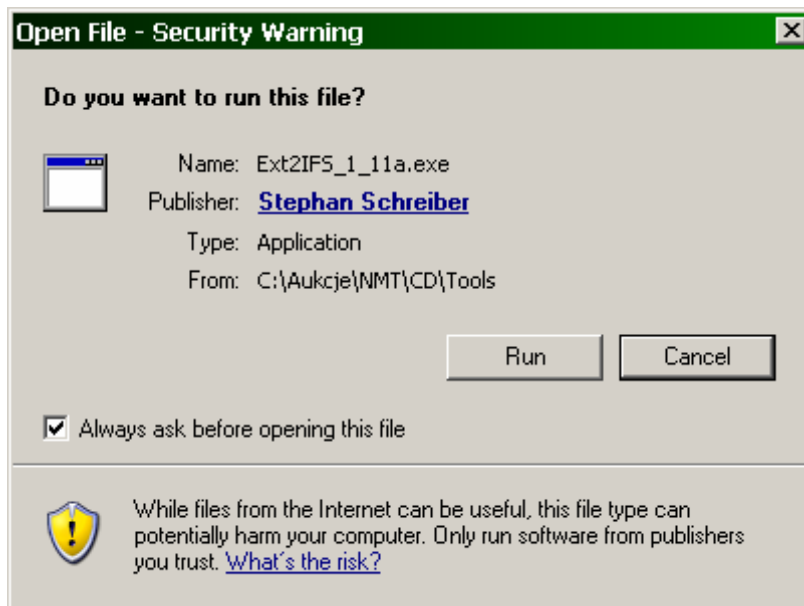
Open File - Security Warning

Do you want to run this file?

Name: Ext2IFS_1_11a.exe
Publisher: Stephan Schreiber
Type: Application
From: C:\Aukcje\NMT\CD\Tools

Run Cancel

Always ask before opening this file

While files from the Internet can be useful, this file type can potentially harm your computer. Only run software from publishers you trust. What's the risk?